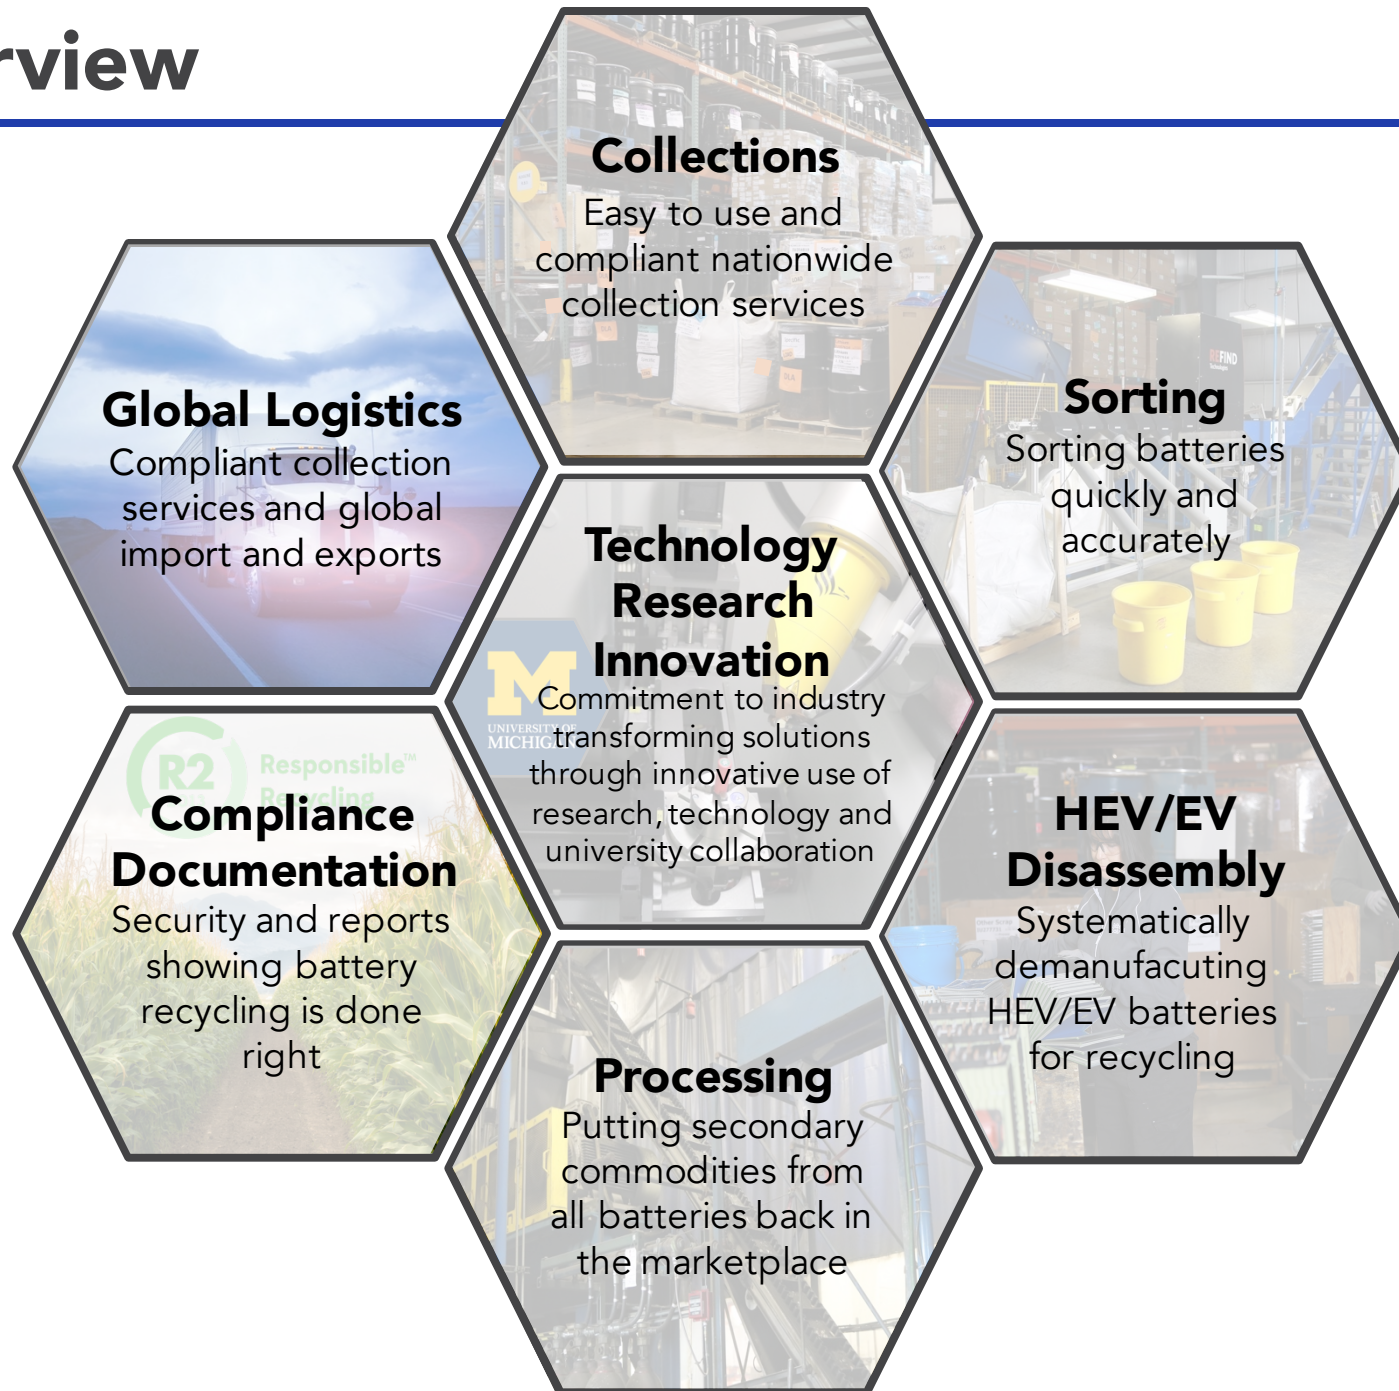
rview

Collections
Easy to use and compliant nationwide collection services

Global Logistics
Compliant collection services and global import and exports

Sorting
Sorting batteries quickly and accurately

Technology Research Innovation
Commitment to industry transforming solutions through innovative use of research, technology and university collaboration

UNIVERSITY OF MICHIGAN

R2 Responsible™ Recycling

Compliance Documentation
Security and reports showing battery recycling is done right

HEV/EV Disassembly
Systematically demanufacuting HEV/EV batteries for recycling

Processing
Putting secondary commodities from all batteries back in the marketplace